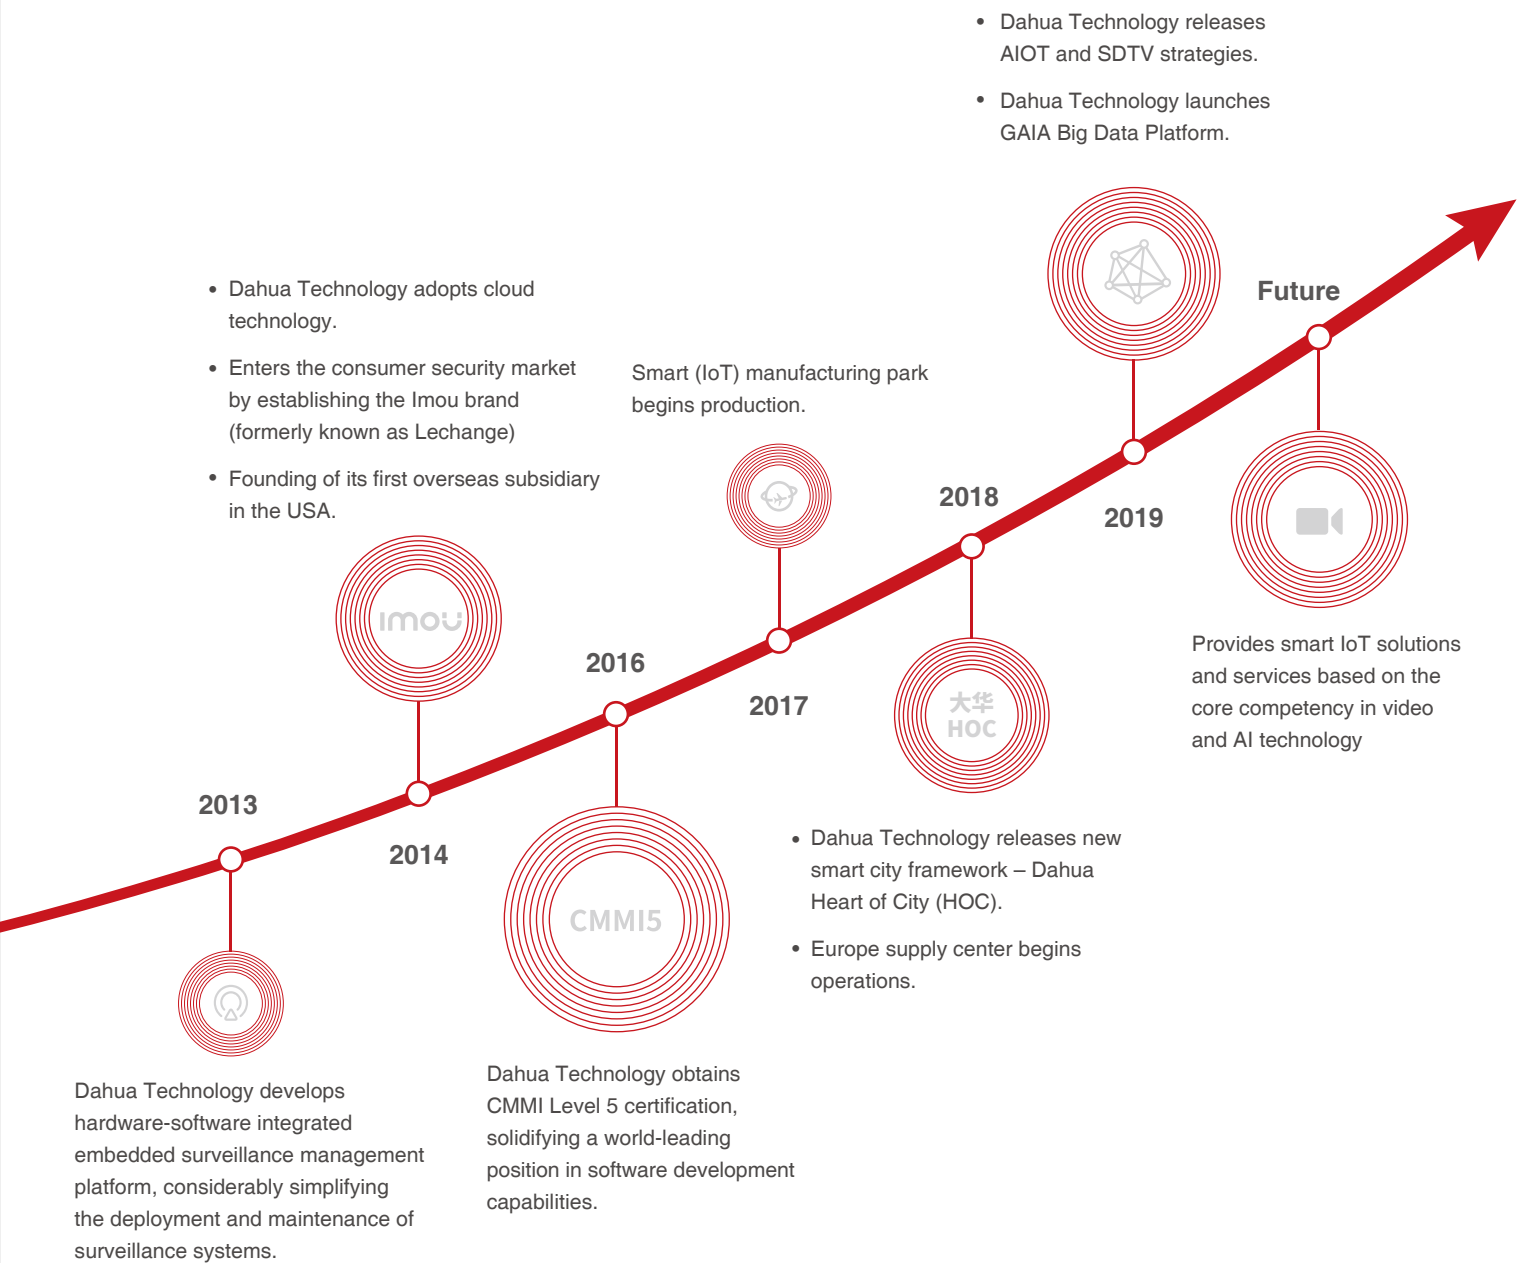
2013

Dahua Technology develops hardware-software integrated embedded surveillance management platform, considerably simplifying the deployment and maintenance of surveillance systems.

2014

imou

• Dahua Technology adopts cloud technology.

• Enters the consumer security market by establishing the Imou brand (formerly known as Lechange)

• Founding of its first overseas subsidiary in the USA.

2016

CMMI5

Dahua Technology obtains CMMI Level 5 certification, solidifying a world-leading position in software development capabilities.

2017

Smart (IoT) manufacturing park begins production.

2018

大华 HOC

• Dahua Technology releases new smart city framework – Dahua Heart of City (HOC).

• Europe supply center begins operations.

2019

• Dahua Technology releases AIOT and SDTV strategies.

• Dahua Technology launches GAIA Big Data Platform.

Future

Provides smart IoT solutions and services based on the core competency in video and AI technology